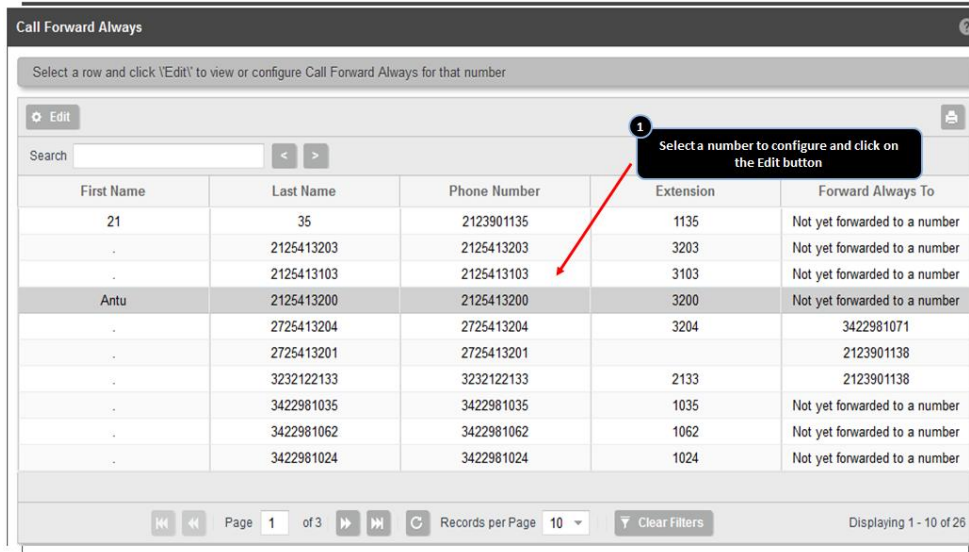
Call Forward Always

Select a row and click \'Edit\' to view or configure Call Forward Always for that number

Edit

1 Select a number to configure and click on the Edit button

Search

| First Name | Last Name | Phone Number | Extension | Forward Always To |
|---|---|---|---|---|
| 21 | 35 | 2123901135 | 1135 | Not yet forwarded to a number |
| . | 2125413203 | 2125413203 | 3203 | Not yet forwarded to a number |
| . | 2125413103 | 2125413103 | 3103 | Not yet forwarded to a number |
| Antu | 2125413200 | 2125413200 | 3200 | Not yet forwarded to a number |
| . | 2725413204 | 2725413204 | 3204 | 3422981071 |
| . | 2725413201 | 2725413201 | | 2123901138 |
| . | 3232122133 | 3232122133 | 2133 | 2123901138 |
| . | 3422981035 | 3422981035 | 1035 | Not yet forwarded to a number |
| . | 3422981062 | 3422981062 | 1062 | Not yet forwarded to a number |
| . | 3422981024 | 3422981024 | 1024 | Not yet forwarded to a number |

Page 1 of 3 Records per Page 10 Clear Filters Displaying 1 - 10 of 26